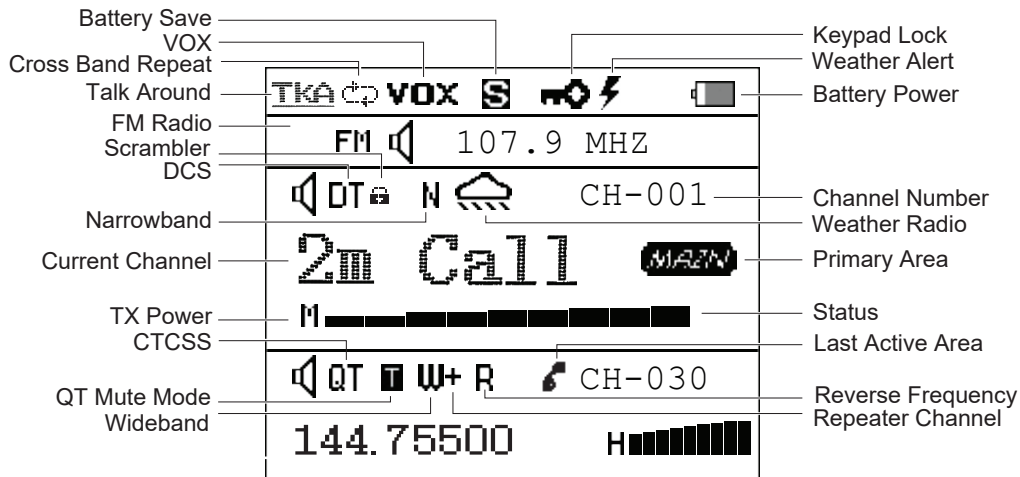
Battery Save
VOX
Cross Band Repeat
Talk Around
FM Radio
Scrambler
DCS
Narrowband
Current Channel
TX Power
CTCSS
QT Mute Mode
Wideband

Keypad Lock
Weather Alert
Battery Power
Channel Number
Weather Radio
Primary Area
Status
Last Active Area
Reverse Frequency
Repeater Channel

TKA VOX S

FM 107.9 MHZ

DT N CH-001

2m Call MAIN

M

QT T W+ R CH-030

144.75500 H